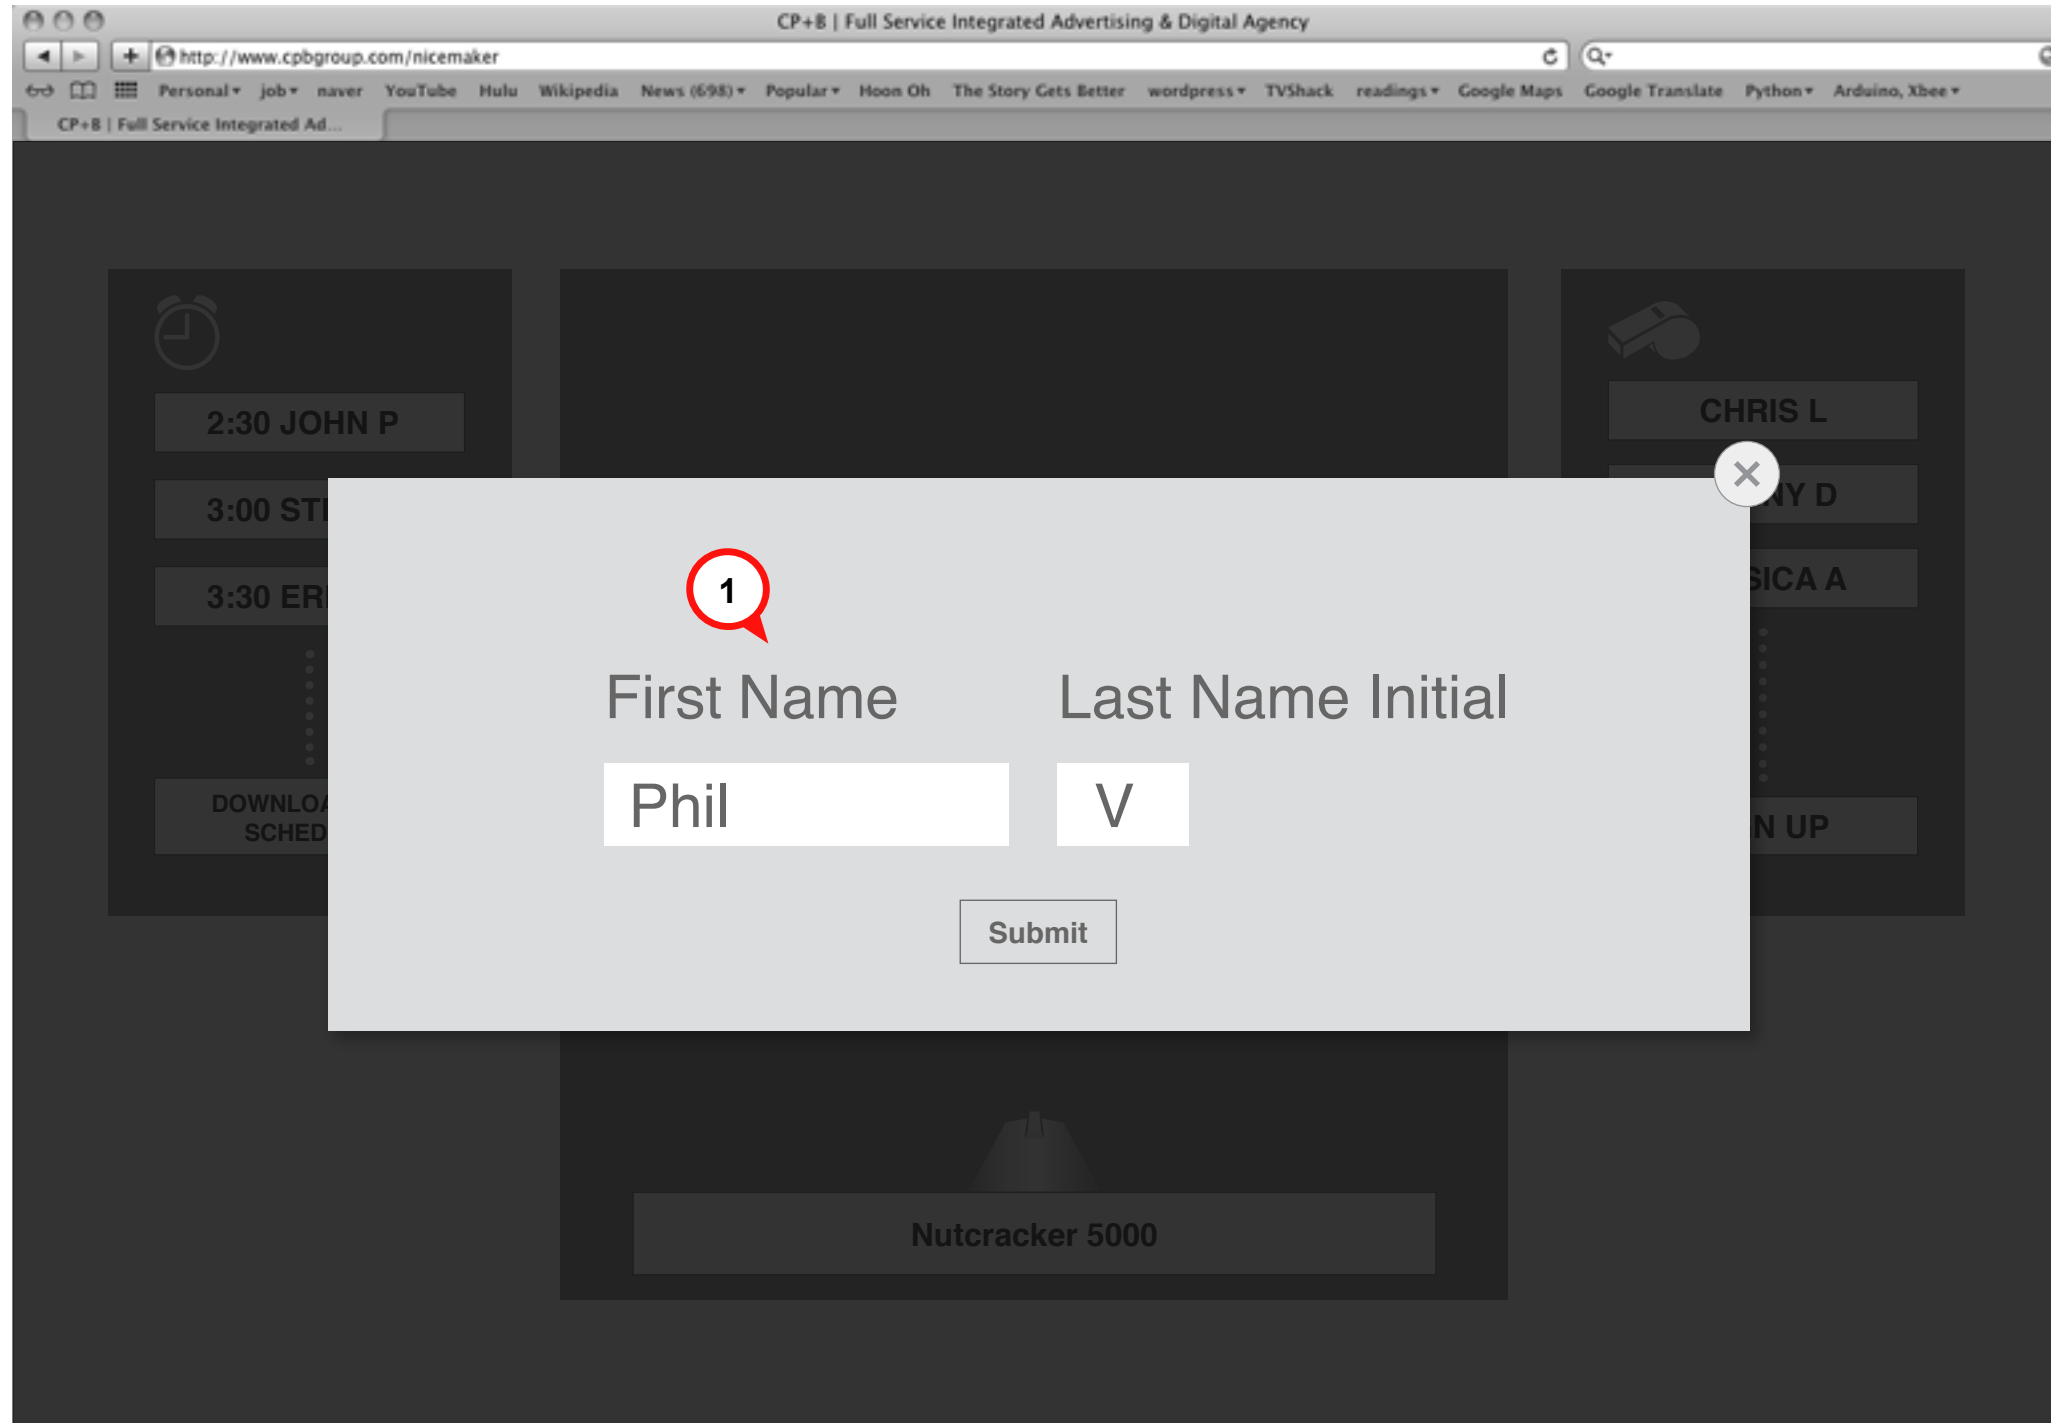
CP+B | Full Service Integrated Advertising & Digital Agency

http://www.cpbgroup.com/nicemaker

Personal ▾ job ▾ naver YouTube Hulu Wikipedia News (698) ▾ Popular ▾ Hoon Oh The Story Gets Better wordpress ▾ TVShack readings ▾ Google Maps Google Translate Python ▾ Arduino, Xbee ▾

CP+B | Full Service Integrated Ad...

2:30 JOHN P

3:00 ST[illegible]

3:30 ER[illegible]

DOWNLOA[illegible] SCHED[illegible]

CHRIS L

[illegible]NY D

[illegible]SICA A

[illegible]N UP

1

First Name

Last Name Initial

Phil

V

Submit

Nutcracker 5000